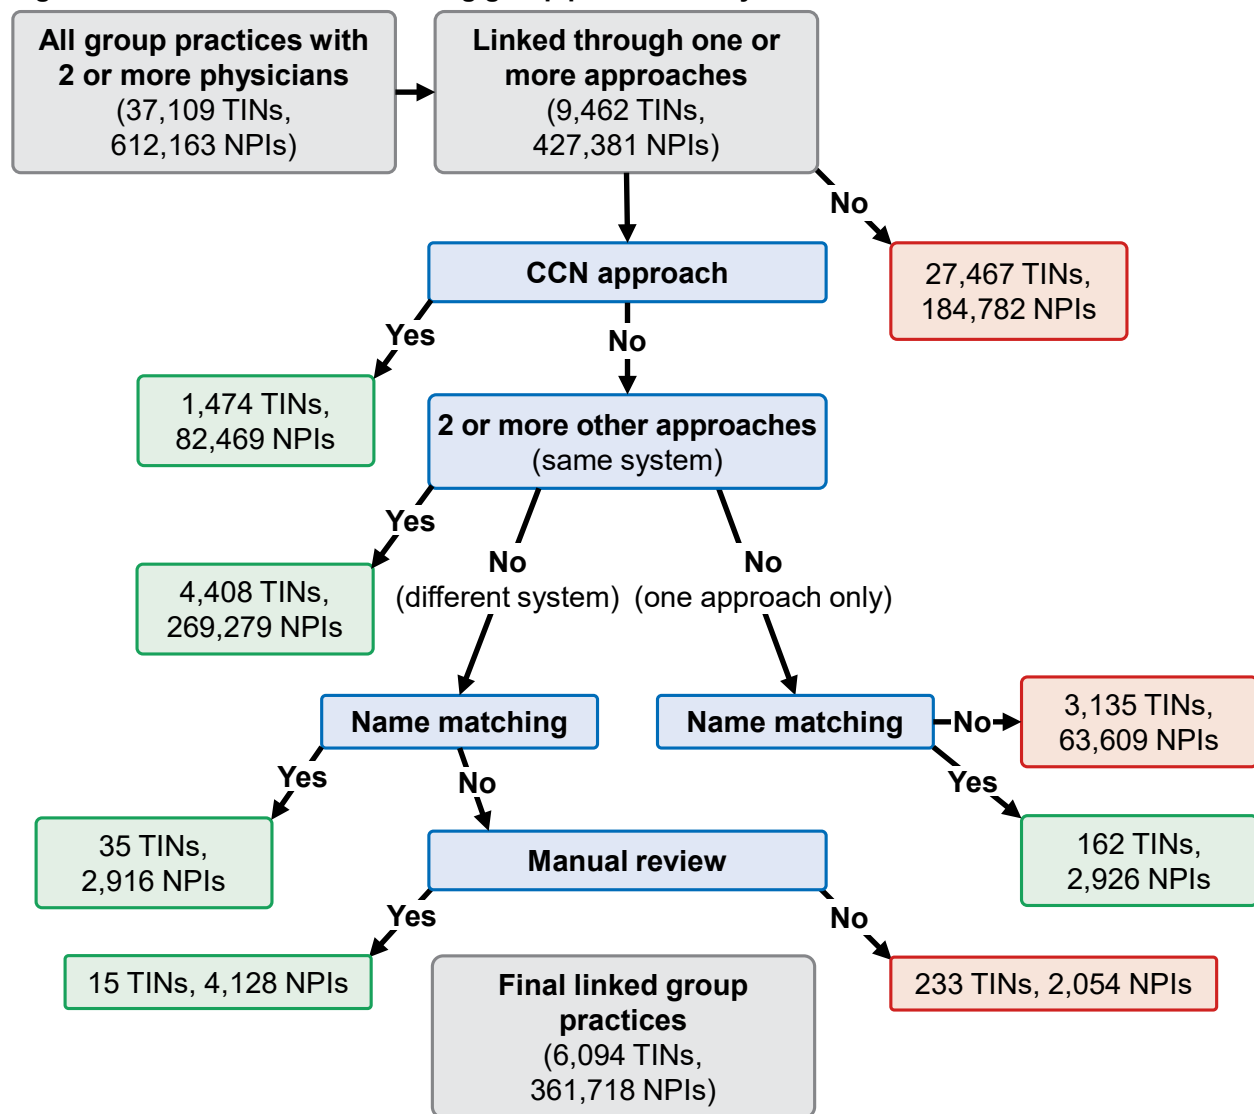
All group practices with 2 or more physicians (37,109 TINs, 612,163 NPIs)

Linked through one or more approaches (9,462 TINs, 427,381 NPIs)

No

27,467 TINs, 184,782 NPIs

CCN approach

Yes

1,474 TINs, 82,469 NPIs

No

2 or more other approaches (same system)

Yes

4,408 TINs, 269,279 NPIs

No (different system)

No (one approach only)

Name matching

Name matching

No

3,135 TINs, 63,609 NPIs

Yes

35 TINs, 2,916 NPIs

No

Yes

162 TINs, 2,926 NPIs

Manual review

Yes

15 TINs, 4,128 NPIs

No

233 TINs, 2,054 NPIs

Final linked group practices (6,094 TINs, 361,718 NPIs)